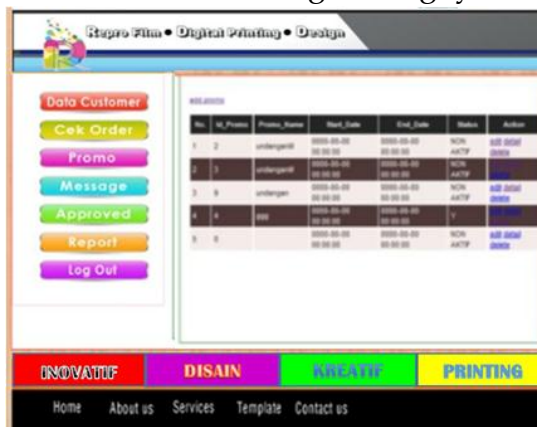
Repro Film • Digital Printing • Design

Data Customer
Cek Order
Promo
Message
Approved
Report
Log Out

add promo

| No. | Id_Promo | Promo_Name | Start_Date | End_Date | Status | Action |
|---|---|---|---|---|---|---|
| 1 | 2 | undanganW | 0000-00-00 00:00:00 | 0000-00-00 00:00:00 | NON AKTIF | edit detail delete |
| 2 | 3 | undanganW | 0000-00-00 00:00:00 | 0000-00-00 00:00:00 | NON AKTIF | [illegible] |
| 3 | 8 | undangan | 0000-00-00 00:00:00 | 0000-00-00 00:00:00 | NON AKTIF | edit detail delete |
| 4 | 4 | 888 | 0000-00-00 00:00:00 | 0000-00-00 00:00:00 | Y | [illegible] |
| 5 | 0 | | 0000-00-00 00:00:00 | 0000-00-00 00:00:00 | NON AKTIF | edit detail delete |

INOVATIF
DISAIN
KREATIF
PRINTING

Home About us Services Template Contact us